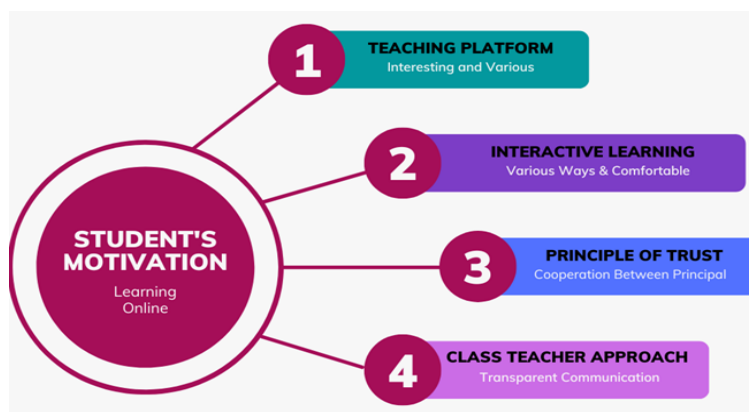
STUDENT'S MOTIVATION
Learning Online

1
TEACHING PLATFORM
Interesting and Various

2
INTERACTIVE LEARNING
Various Ways & Comfortable

3
PRINCIPLE OF TRUST
Cooperation Between Principal

4
CLASS TEACHER APPROACH
Transparent Communication